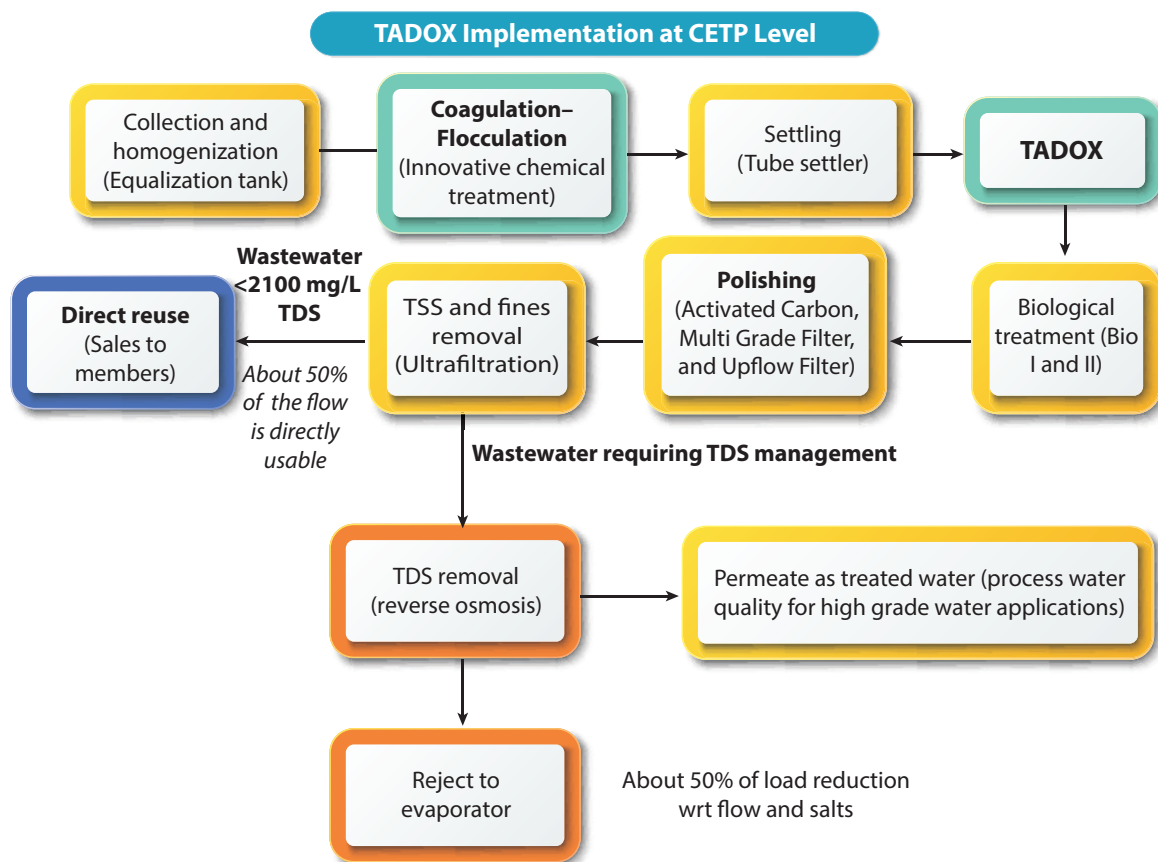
TADOX Implementation at CETP Level

Collection and homogenization (Equalization tank)

Coagulation–Flocculation (Innovative chemical treatment)

Settling (Tube settler)

TADOX

Biological treatment (Bio I and II)

Polishing (Activated Carbon, Multi Grade Filter, and Upflow Filter)

TSS and fines removal (Ultrafiltration)

Wastewater <2100 mg/L TDS

Direct reuse (Sales to members)

About 50% of the flow is directly usable

Wastewater requiring TDS management

TDS removal (reverse osmosis)

Permeate as treated water (process water quality for high grade water applications)

Reject to evaporator

About 50% of load reduction wrt flow and salts